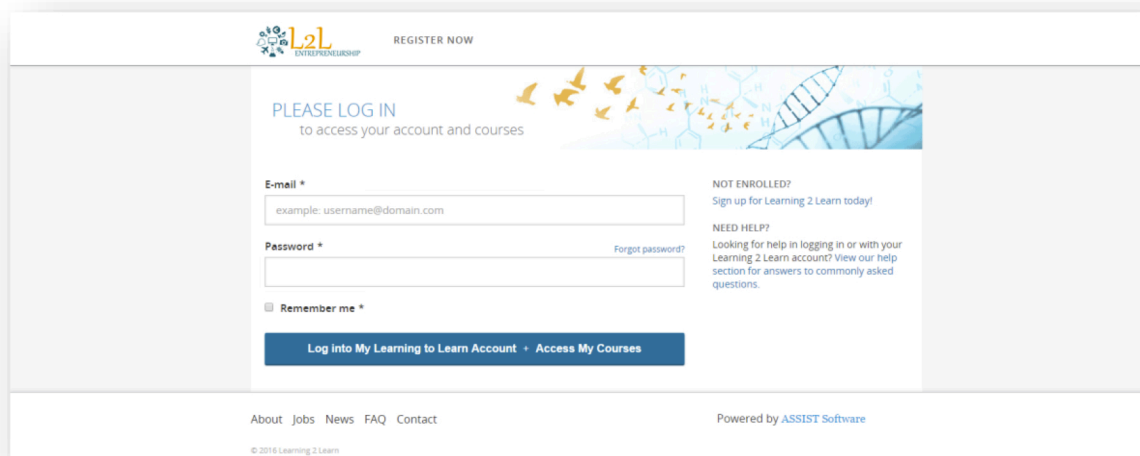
L2L ENTREPRENEURSHIP

REGISTER NOW

PLEASE LOG IN
to access your account and courses

E-mail *

example: username@domain.com

Password *

Forgot password?

Remember me *

Log into My Learning to Learn Account + Access My Courses

NOT ENROLLED?
Sign up for Learning 2 Learn today!

NEED HELP?
Looking for help in logging in or with your Learning 2 Learn account? View our help section for answers to commonly asked questions.

About Jobs News FAQ Contact

Powered by ASSIST Software

© 2016 Learning 2 Learn